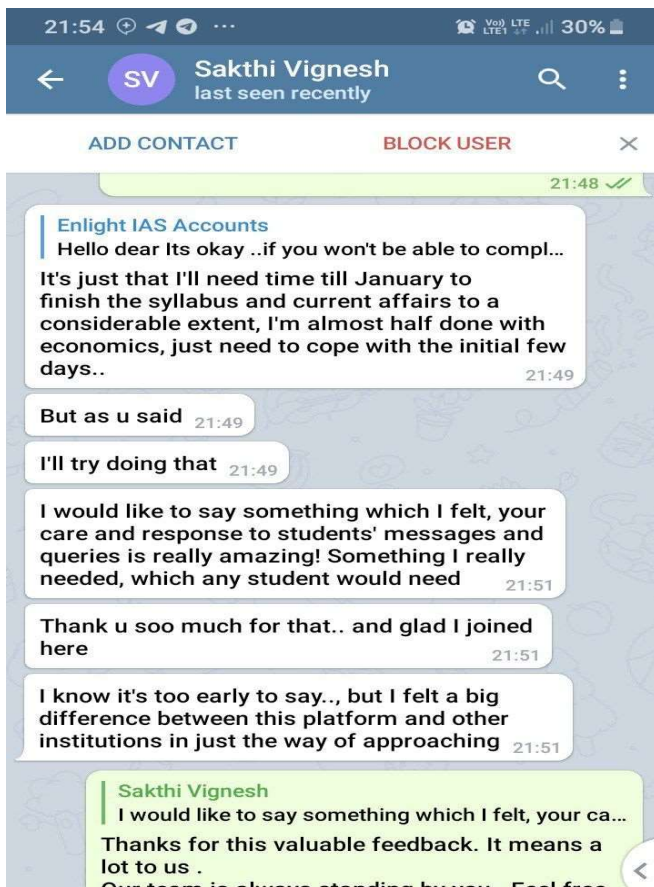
21:54 ⊕ ◀ ◎ ···
Vo) LTE LTE1 30%

SV
Sakthi Vignesh
last seen recently

ADD CONTACT
BLOCK USER

21:48

Enlight IAS Accounts
Hello dear Its okay ..if you won't be able to compl...
It's just that I'll need time till January to finish the syllabus and current affairs to a considerable extent, I'm almost half done with economics, just need to cope with the initial few days..
21:49

But as u said 21:49

I'll try doing that 21:49

I would like to say something which I felt, your care and response to students' messages and queries is really amazing! Something I really needed, which any student would need 21:51

Thank u soo much for that.. and glad I joined here
21:51

I know it's too early to say.., but I felt a big difference between this platform and other institutions in just the way of approaching 21:51

Sakthi Vignesh
I would like to say something which I felt, your ca...
Thanks for this valuable feedback. It means a lot to us .
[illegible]